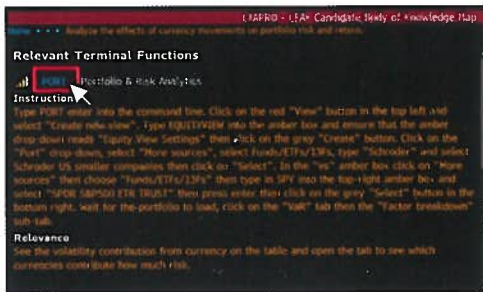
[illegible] • • • Analyze the effects of currency movements on portfolio risk and return.

LEAPRO - LEA• Candidate Body of Knowledge Map

Relevant Terminal Functions

PORT Portfolio & Risk Analytics

Instruction

Type PORT enter into the command line. Click on the red "View" button in the top left and select "Create new view". Type EQUITYVIEW into the amber box and ensure that the amber drop down reads "Equity View Settings" then click on the grey "Create" button. Click on the "Port" drop down, select "More sources", select Funds/ETFs/13Fs, type "Schroder" and select Schroder US smaller companies then click on "Select". In the "vs" amber box click on "More sources" then choose "Funds/ETFs/13Fs" then type in SPY into the top-right amber box and select "SPDR S&P500 ETF TRUST" then press enter then click on the grey "Select" button in the bottom right. Wait for the portfolio to load, click on the "VaR" tab then the "Factor breakdown" sub-tab.

Relevance

See the volatility contribution from currency on the table and open the tab to see which currencies contribute how much risk.